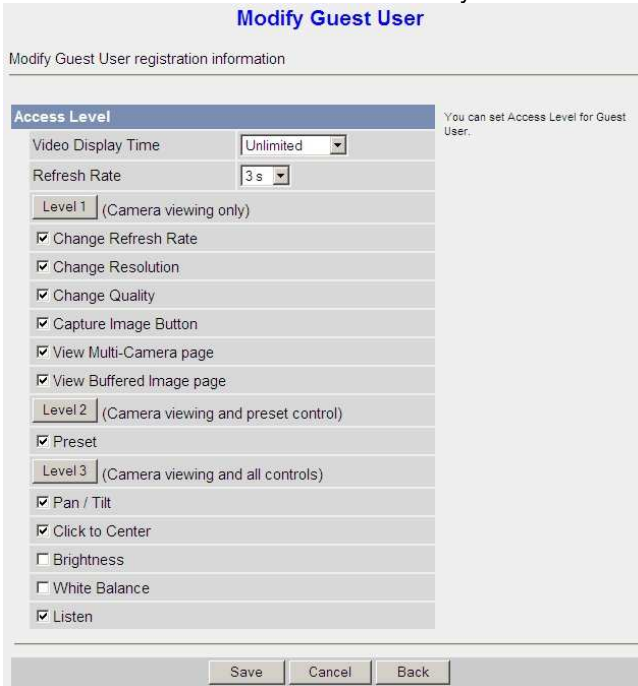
Modify Guest User

Modify Guest User registration information

Access Level

You can set Access Level for Guest User.

Video Display Time Unlimited

Refresh Rate 3 s

Level 1 (Camera viewing only)

☑ Change Refresh Rate

☑ Change Resolution

☑ Change Quality

☑ Capture Image Button

☑ View Multi-Camera page

☑ View Buffered Image page

Level 2 (Camera viewing and preset control)

☑ Preset

Level 3 (Camera viewing and all controls)

☑ Pan / Tilt

☑ Click to Center

☐ Brightness

☐ White Balance

☑ Listen

Save Cancel Back